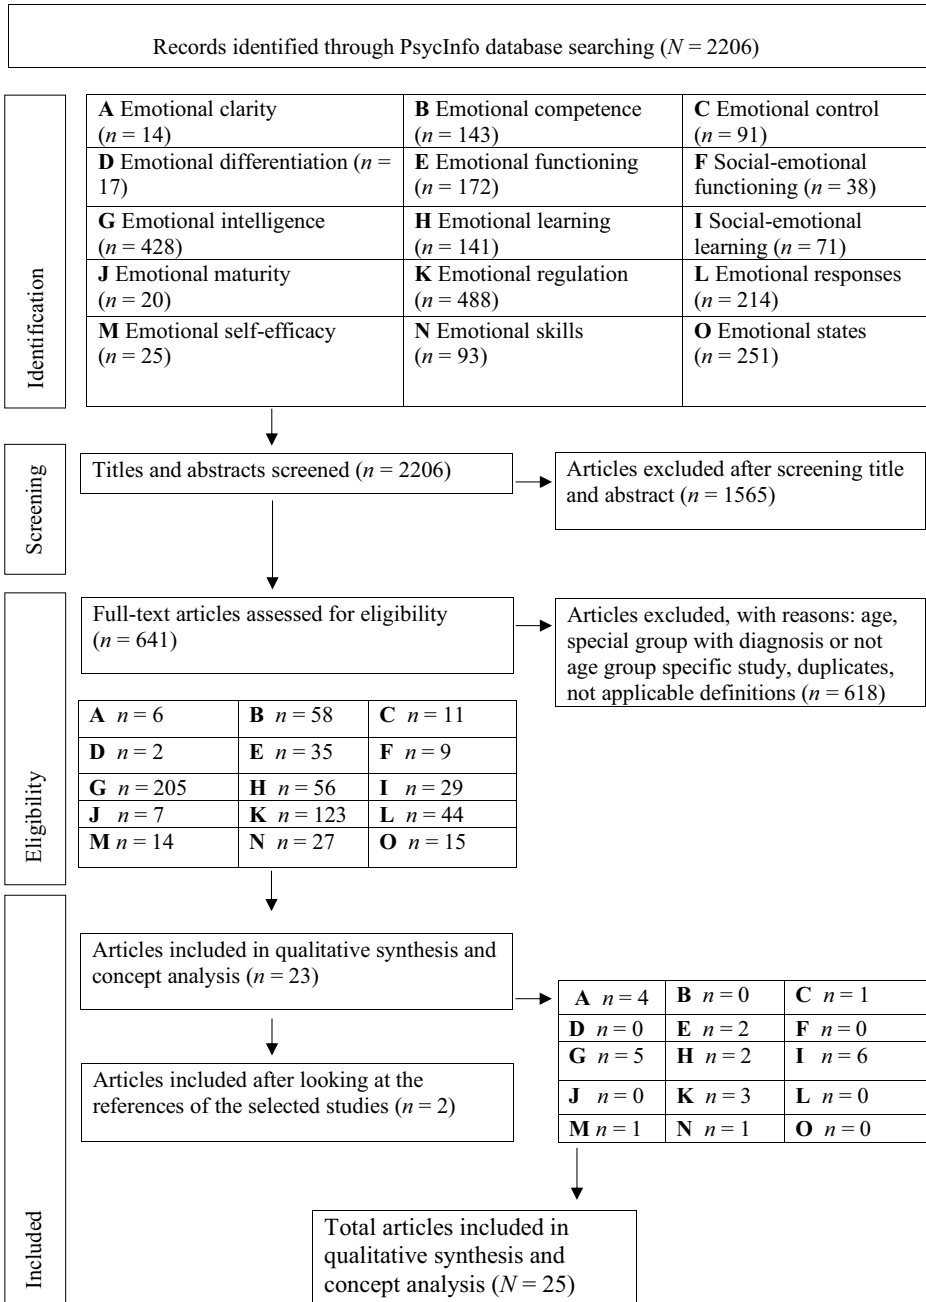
Records identified through PsycInfo database searching ($N$ = 2206)

Identification

| | | |
|---|---|---|
| **A** Emotional clarity ($n$ = 14) | **B** Emotional competence ($n$ = 143) | **C** Emotional control ($n$ = 91) |
| **D** Emotional differentiation ($n$ = 17) | **E** Emotional functioning ($n$ = 172) | **F** Social-emotional functioning ($n$ = 38) |
| **G** Emotional intelligence ($n$ = 428) | **H** Emotional learning ($n$ = 141) | **I** Social-emotional learning ($n$ = 71) |
| **J** Emotional maturity ($n$ = 20) | **K** Emotional regulation ($n$ = 488) | **L** Emotional responses ($n$ = 214) |
| **M** Emotional self-efficacy ($n$ = 25) | **N** Emotional skills ($n$ = 93) | **O** Emotional states ($n$ = 251) |

Screening

Titles and abstracts screened ($n$ = 2206)

Articles excluded after screening title and abstract ($n$ = 1565)

Eligibility

Full-text articles assessed for eligibility ($n$ = 641)

Articles excluded, with reasons: age, special group with diagnosis or not age group specific study, duplicates, not applicable definitions ($n$ = 618)

| | | |
|---|---|---|
| **A** $n$ = 6 | **B** $n$ = 58 | **C** $n$ = 11 |
| **D** $n$ = 2 | **E** $n$ = 35 | **F** $n$ = 9 |
| **G** $n$ = 205 | **H** $n$ = 56 | **I** $n$ = 29 |
| **J** $n$ = 7 | **K** $n$ = 123 | **L** $n$ = 44 |
| **M** $n$ = 14 | **N** $n$ = 27 | **O** $n$ = 15 |

Included

Articles included in qualitative synthesis and concept analysis ($n$ = 23)

| | | |
|---|---|---|
| **A** $n$ = 4 | **B** $n$ = 0 | **C** $n$ = 1 |
| **D** $n$ = 0 | **E** $n$ = 2 | **F** $n$ = 0 |
| **G** $n$ = 5 | **H** $n$ = 2 | **I** $n$ = 6 |
| **J** $n$ = 0 | **K** $n$ = 3 | **L** $n$ = 0 |
| **M** $n$ = 1 | **N** $n$ = 1 | **O** $n$ = 0 |

Articles included after looking at the references of the selected studies ($n$ = 2)

Total articles included in qualitative synthesis and concept analysis ($N$ = 25)